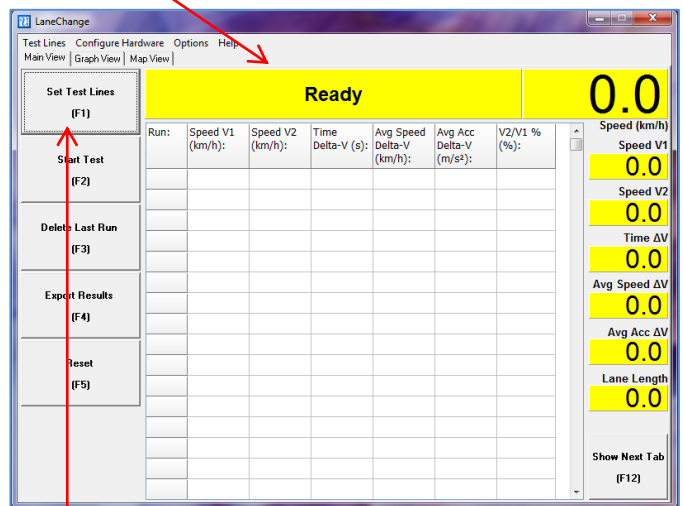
LaneChange

Test Lines Configure Hardware Options Help

Main View | Graph View | Map View

Set Test Lines
(F1)

Start Test
(F2)

Delete Last Run
(F3)

Export Results
(F4)

Reset
(F5)

Ready

0.0

Speed (km/h)

| Run: | Speed V1 (km/h): | Speed V2 (km/h): | Time Delta-V (s): | Avg Speed Delta-V (km/h): | Avg Acc Delta-V (m/s²): | V2/V1 % (%): |
|---|---|---|---|---|---|---|

Speed V1
0.0

Speed V2
0.0

Time ΔV
0.0

Avg Speed ΔV
0.0

Avg Acc ΔV
0.0

Lane Length
0.0

Show Next Tab
(F12)